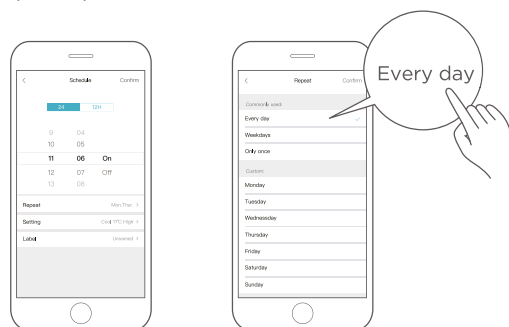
<
Schedule
Confirm

24
12H

9
04
10
05
11
06
On
12
07
Off
13
08

Repeat
Mon,Thu >

Setting
Cool,17C High >

Label
Unnamed >

<
Repeat
Confirm

Every day

Commonly used
Every day
Weekdays
Only once

Custom
Monday
Tuesday
Wednesday
Thursday
Friday
Saturday
Sunday